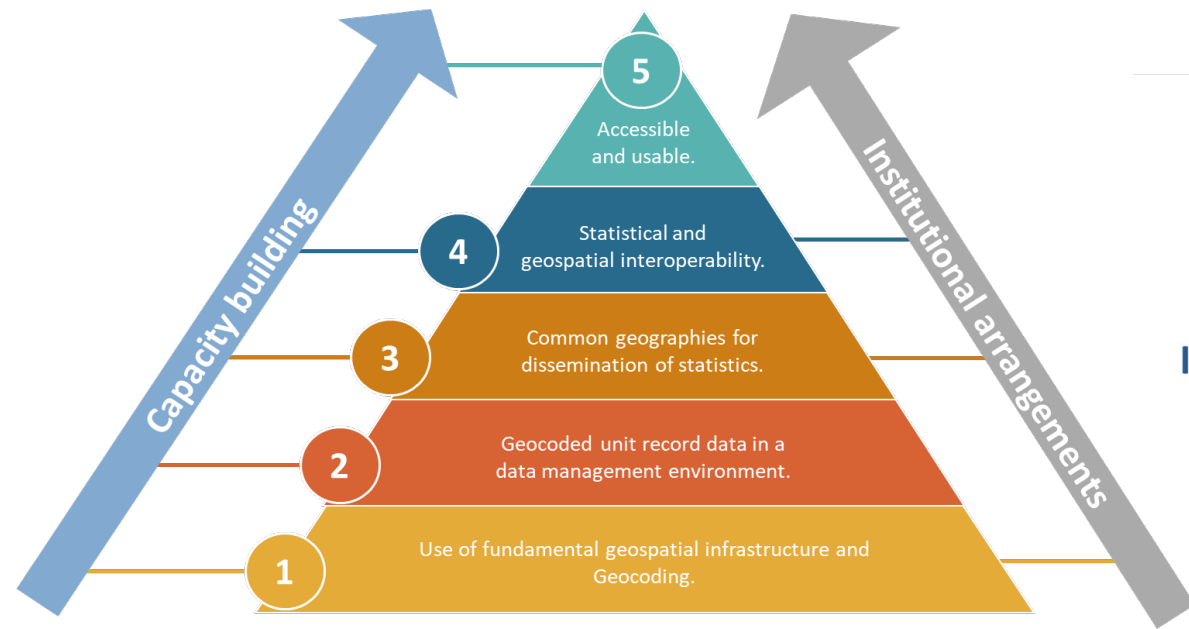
Capacity building

Institutional arrangements

5
Accessible and usable.

4
Statistical and geospatial interoperability.

3
Common geographies for dissemination of statistics.

2
Geocoded unit record data in a data management environment.

1
Use of fundamental geospatial infrastructure and Geocoding.